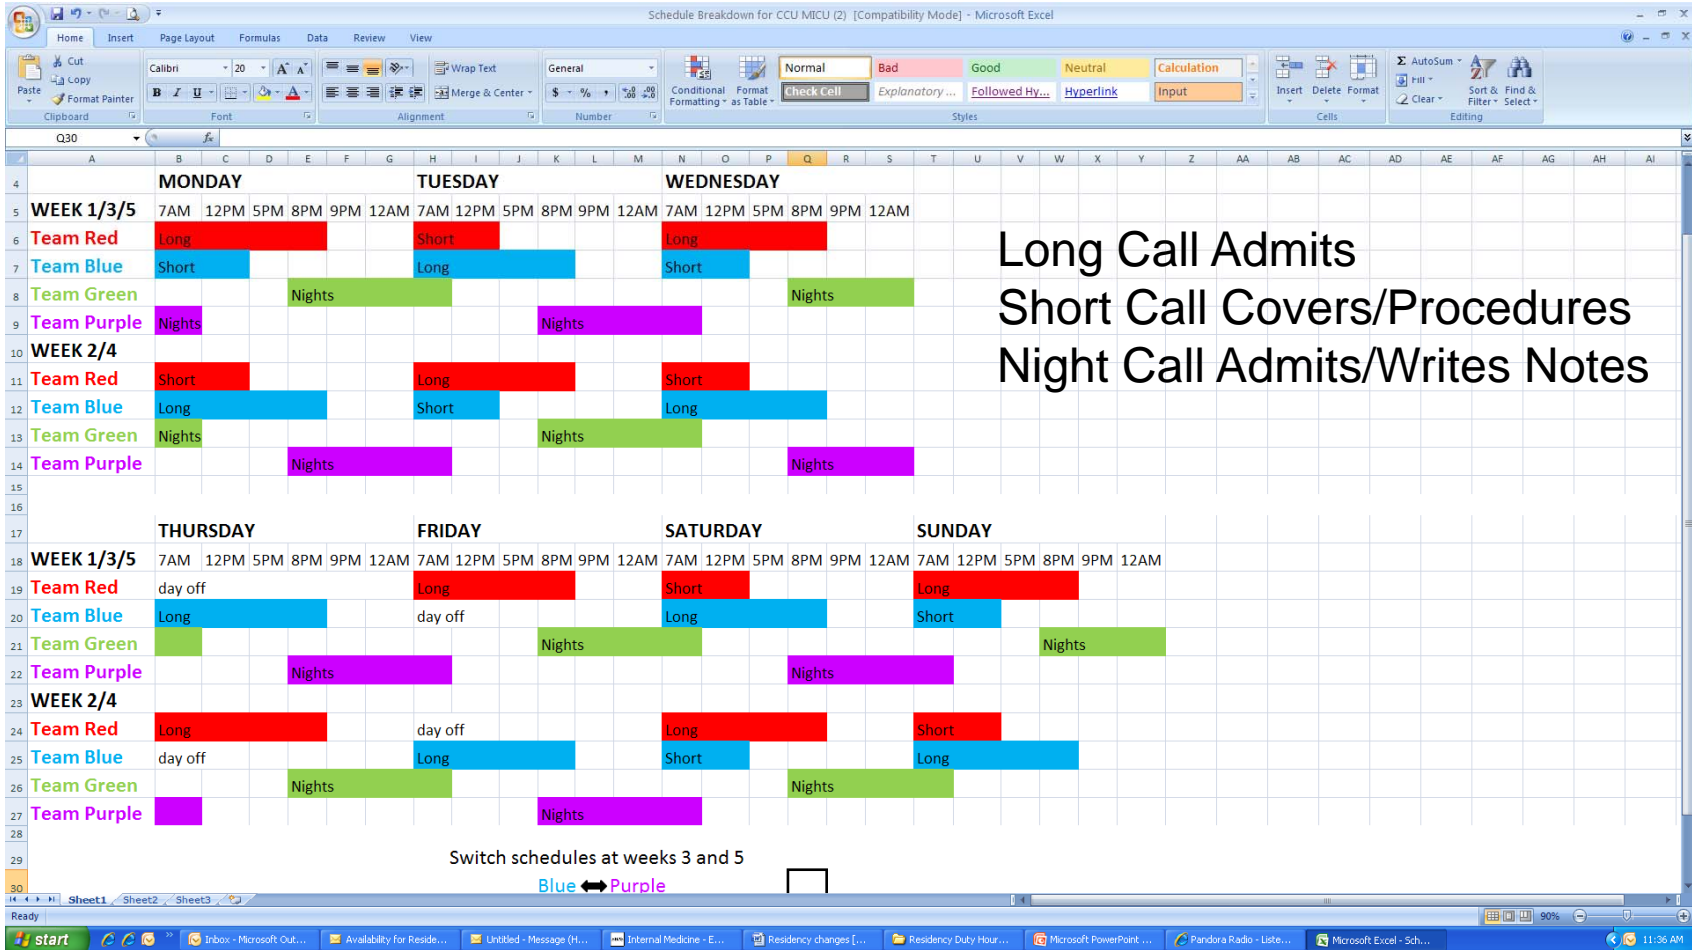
Schedule Breakdown for CCU MICU (2) [Compatibility Mode] - Microsoft Excel

Home Insert Page Layout Formulas Data Review View

Paste Cut Copy Format Painter Clipboard
Calibri 20 Font
Wrap Text Merge & Center Alignment
General $ % Number
Conditional Formatting Format as Table
Normal Bad Good Neutral Calculation
Check Cell Explanatory ... Followed Hy... Hyperlink Input
Styles
Insert Delete Format Cells
AutoSum Fill Clear Sort & Filter Find & Select Editing

Q30

| | A | B | C | D | E | F | G | H | I | J | K | L | M | N | O | P | Q | R | S |
|---|---|---|---|---|---|---|---|---|---|---|---|---|---|---|---|---|---|---|---|
| 4 | | MONDAY | | | | | | TUESDAY | | | | | | WEDNESDAY | | | | | |
| 5 | WEEK 1/3/5 | 7AM | 12PM | 5PM | 8PM | 9PM | 12AM | 7AM | 12PM | 5PM | 8PM | 9PM | 12AM | 7AM | 12PM | 5PM | 8PM | 9PM | 12AM |
| 6 | Team Red | Long | | | | | | Short | | | | | | Long | | | | | |
| 7 | Team Blue | Short | | | | | | Long | | | | | | Short | | | | | |
| 8 | Team Green | | | | Nights | | | | | | | | | | | | Nights | | |
| 9 | Team Purple | Nights | | | | | | | | | Nights | | | | | | | | |
| 10 | WEEK 2/4 | | | | | | | | | | | | | | | | | | |
| 11 | Team Red | Short | | | | | | Long | | | | | | Short | | | | | |
| 12 | Team Blue | Long | | | | | | Short | | | | | | Long | | | | | |
| 13 | Team Green | Nights | | | | | | | | | Nights | | | | | | | | |
| 14 | Team Purple | | | | Nights | | | | | | | | | | | | Nights | | |

Long Call Admits
Short Call Covers/Procedures
Night Call Admits/Writes Notes

| | A | B | C | D | E | F | G | H | I | J | K | L | M | N | O | P | Q | R | S | T | U | V | W | X | Y |
|---|---|---|---|---|---|---|---|---|---|---|---|---|---|---|---|---|---|---|---|---|---|---|---|---|---|
| 17 | | THURSDAY | | | | | | FRIDAY | | | | | | SATURDAY | | | | | | SUNDAY | | | | | |
| 18 | WEEK 1/3/5 | 7AM | 12PM | 5PM | 8PM | 9PM | 12AM | 7AM | 12PM | 5PM | 8PM | 9PM | 12AM | 7AM | 12PM | 5PM | 8PM | 9PM | 12AM | 7AM | 12PM | 5PM | 8PM | 9PM | 12AM |
| 19 | Team Red | day off | | | | | | Long | | | | | | Short | | | | | | Long | | | | | |
| 20 | Team Blue | Long | | | | | | day off | | | | | | Long | | | | | | Short | | | | | |
| 21 | Team Green | | | | | | | | | | Nights | | | | | | | | | | | | Nights | | |
| 22 | Team Purple | | | | Nights | | | | | | | | | | | | Nights | | | | | | | | |
| 23 | WEEK 2/4 | | | | | | | | | | | | | | | | | | | | | | | | |
| 24 | Team Red | Long | | | | | | day off | | | | | | Long | | | | | | Short | | | | | |
| 25 | Team Blue | day off | | | | | | Long | | | | | | Short | | | | | | Long | | | | | |
| 26 | Team Green | | | | Nights | | | | | | | | | | | | Nights | | | | | | | | |
| 27 | Team Purple | | | | | | | | | | Nights | | | | | | | | | | | | | | |

Switch schedules at weeks 3 and 5
Blue ⟷ Purple

Sheet1 Sheet2 Sheet3
Ready 90%
start Inbox - Microsoft Out... Availability for Reside... Untitled - Message (H... Internal Medicine - E... Residency changes [... Residency Duty Hour... Microsoft PowerPoint ... Pandora Radio - Liste... Microsoft Excel - Sch... 11:36 AM